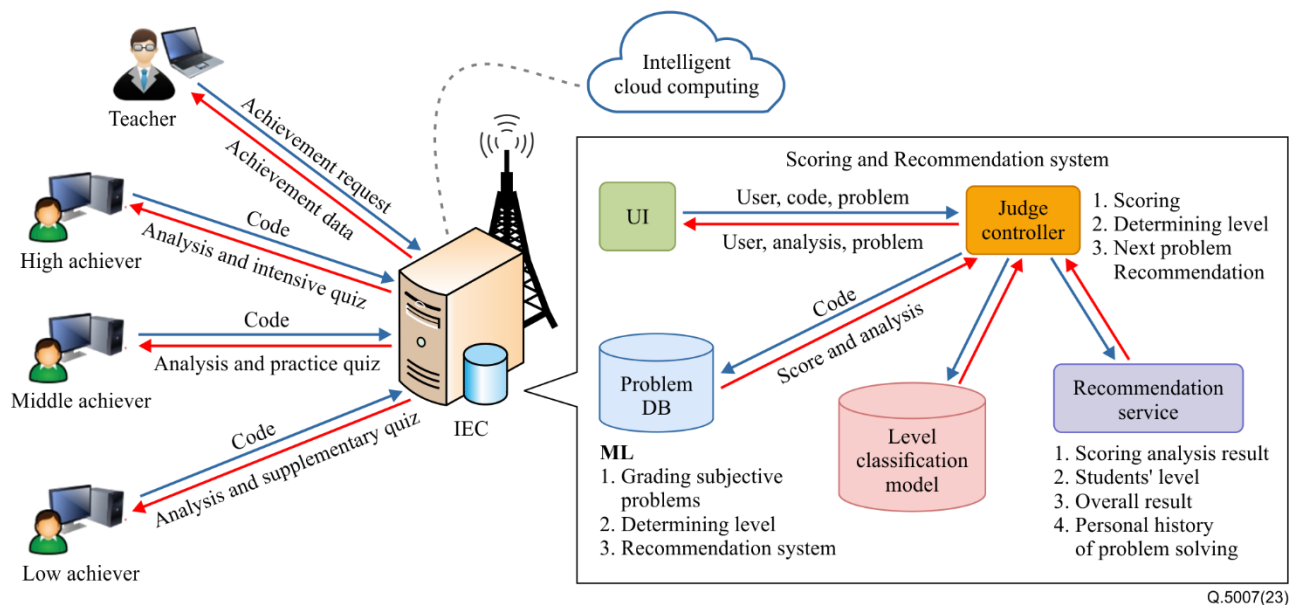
Intelligent cloud computing

Teacher

Achievement request

Achievement data

High achiever

Code

Analysis and intensive quiz

Middle achiever

Code

Analysis and practice quiz

Low achiever

Code

Analysis and supplementary quiz

IEC

Scoring and Recommendation system

UI

User, code, problem

User, analysis, problem

Judge controller

1. Scoring
2. Determining level
3. Next problem Recommendation

Code

Score and analysis

Problem DB

Level classification model

Recommendation service

ML
1. Grading subjective problems
2. Determining level
3. Recommendation system

1. Scoring analysis result
2. Students' level
3. Overall result
4. Personal history of problem solving

Q.5007(23)